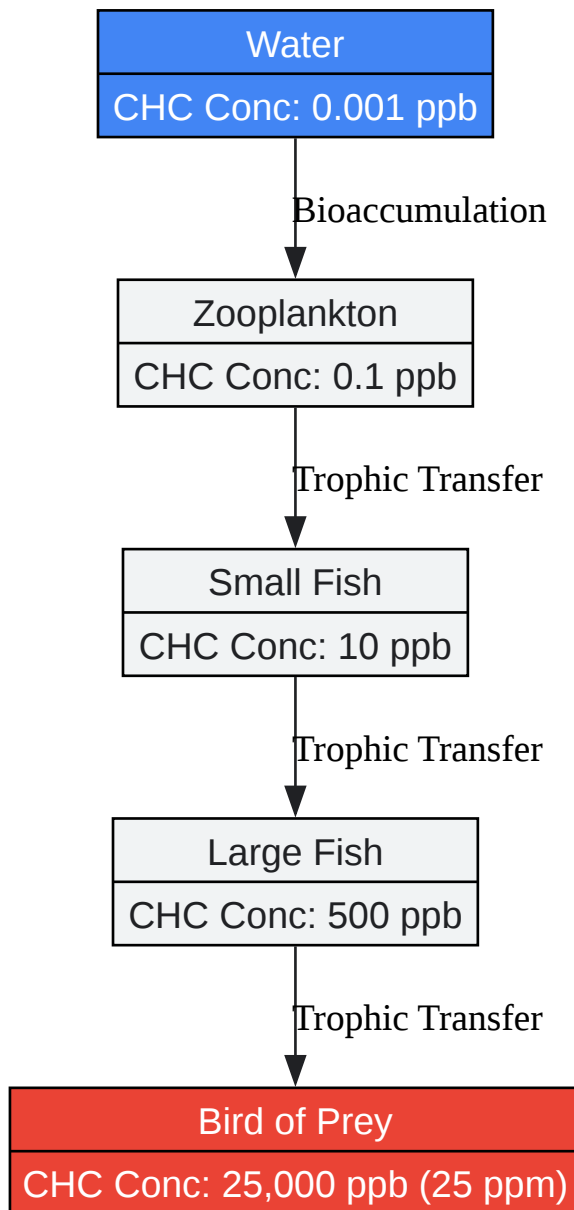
Water
CHC Conc: 0.001 ppb

Bioaccumulation

Zooplankton
CHC Conc: 0.1 ppb

Trophic Transfer

Small Fish
CHC Conc: 10 ppb

Trophic Transfer

Large Fish
CHC Conc: 500 ppb

Trophic Transfer

Bird of Prey
CHC Conc: 25,000 ppb (25 ppm)